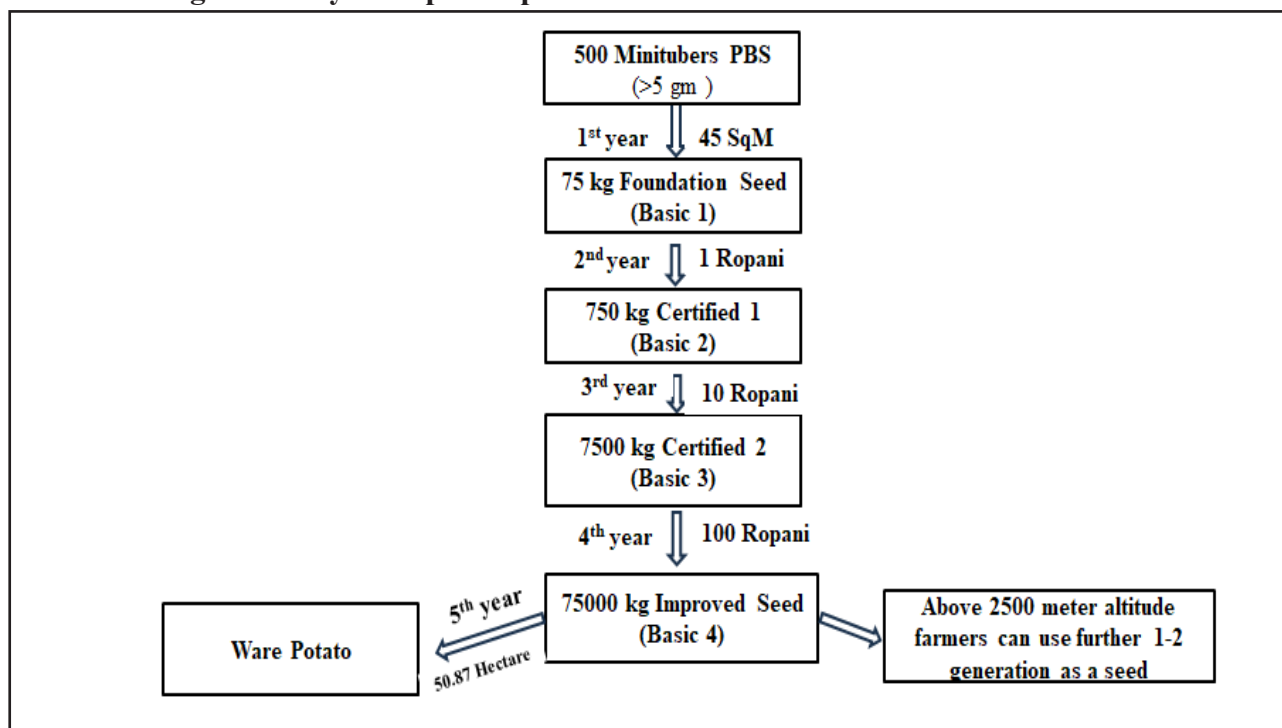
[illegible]

500 Minitubers PBS (>5 gm )

1$^{st}$ year 45 SqM

75 kg Foundation Seed (Basic 1)

2$^{nd}$ year 1 Ropani

750 kg Certified 1 (Basic 2)

3$^{rd}$ year 10 Ropani

7500 kg Certified 2 (Basic 3)

4$^{th}$ year 100 Ropani

5$^{th}$ year

Ware Potato

50.87 Hectare

75000 kg Improved Seed (Basic 4)

Above 2500 meter altitude farmers can use further 1-2 generation as a seed